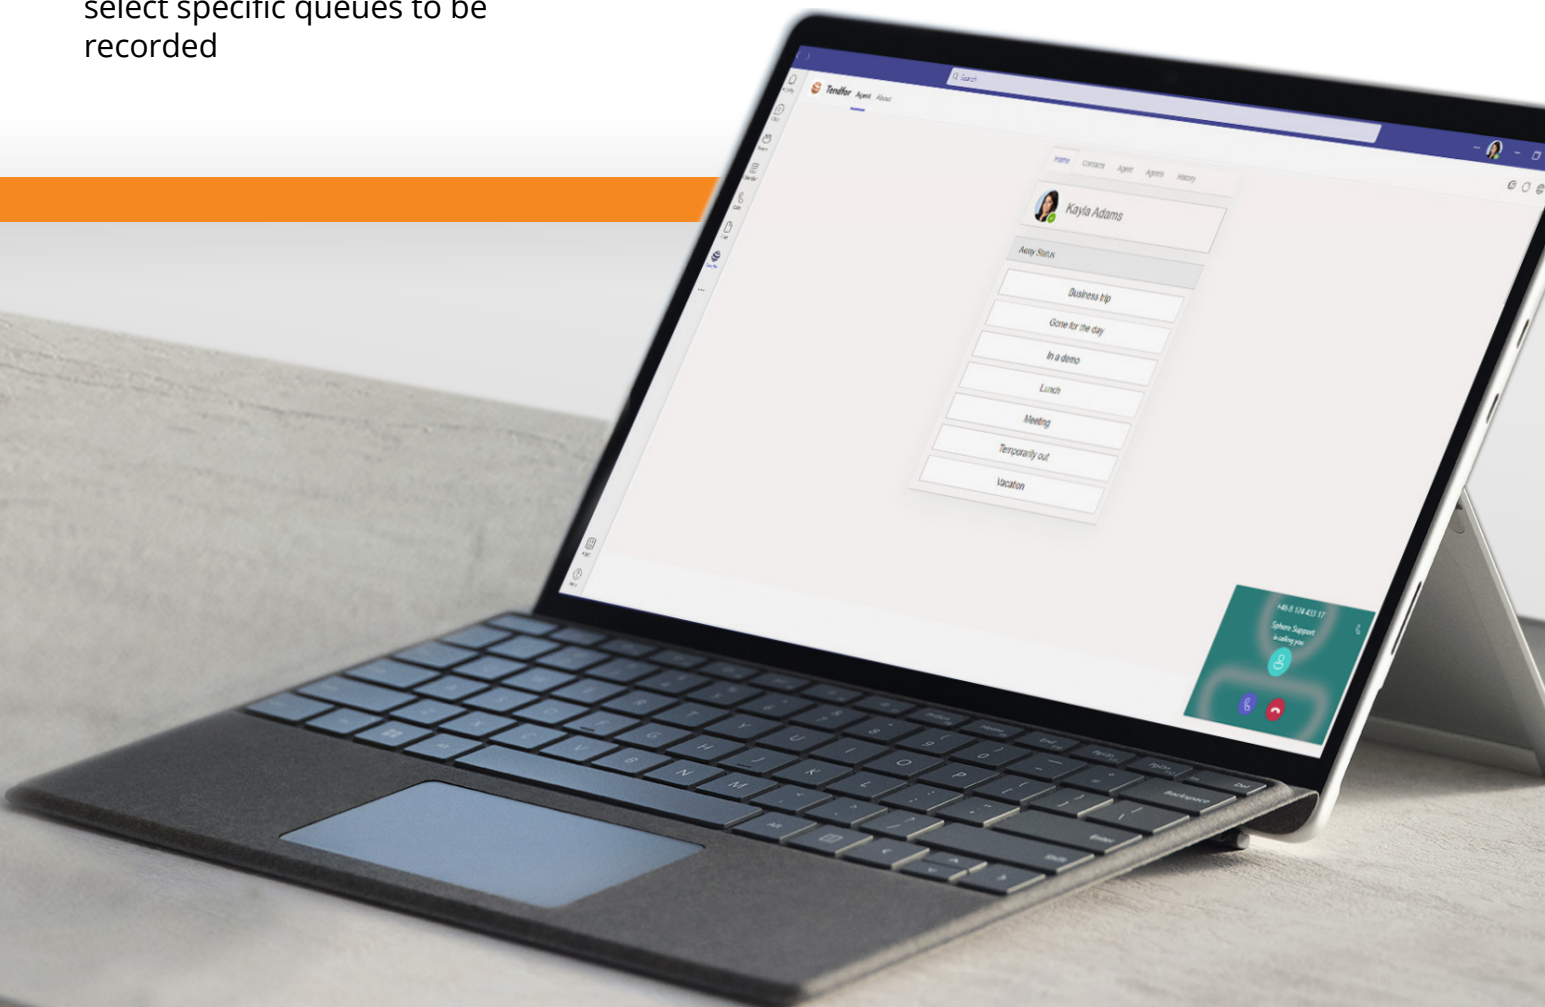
select specific queues to be recorded

Search

Tendfor Agent About

Home Contacts Agent Agents History

Kayla Adams

Away Status

Business trip

Gone for the day

In a demo

Lunch

Meeting

Temporarily out

Vacation

+46 8 174 433 17
Sphere Support
is calling you